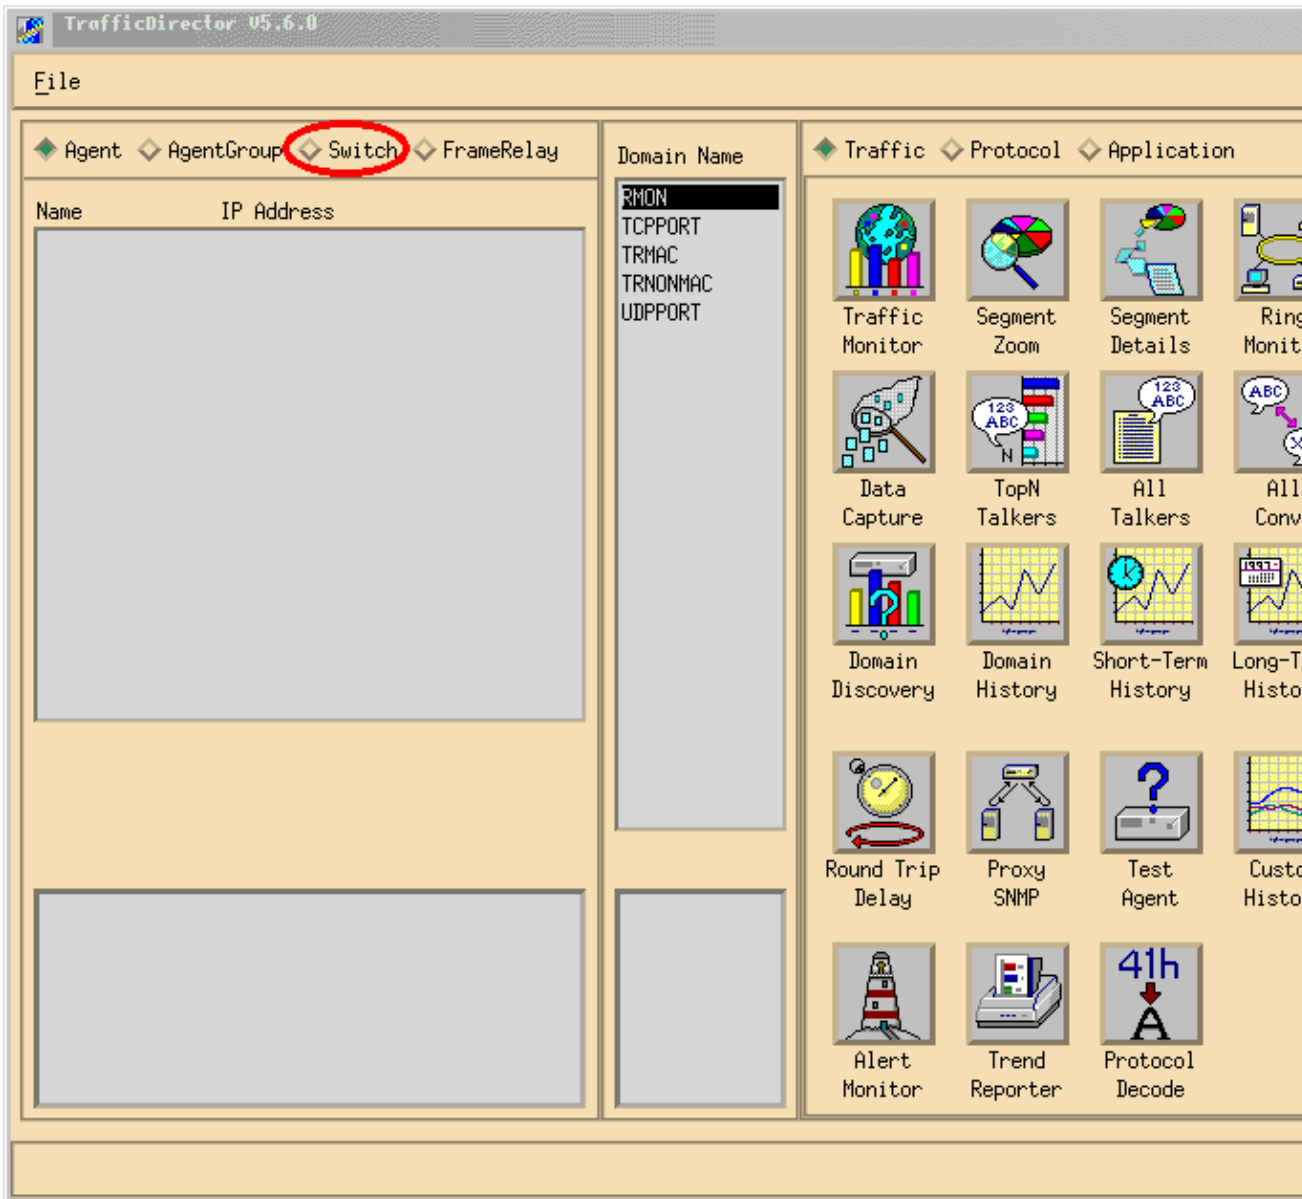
TrafficDirector V5.6.0

File

Agent AgentGroup Switch FrameRelay

Name IP Address

Domain Name

RMON
TCPPORT
TRMAC
TRNONMAC
UDPPORT

Traffic Protocol Application

Traffic Monitor

Segment Zoom

Segment Details

Ring Monit

Data Capture

TopN Talkers

All Talkers

All Conv

Domain Discovery

Domain History

Short-Term History

Long-T Histo

Round Trip Delay

Proxy SNMP

Test Agent

Custo Histo

Alert Monitor

Trend Reporter

Protocol Decode